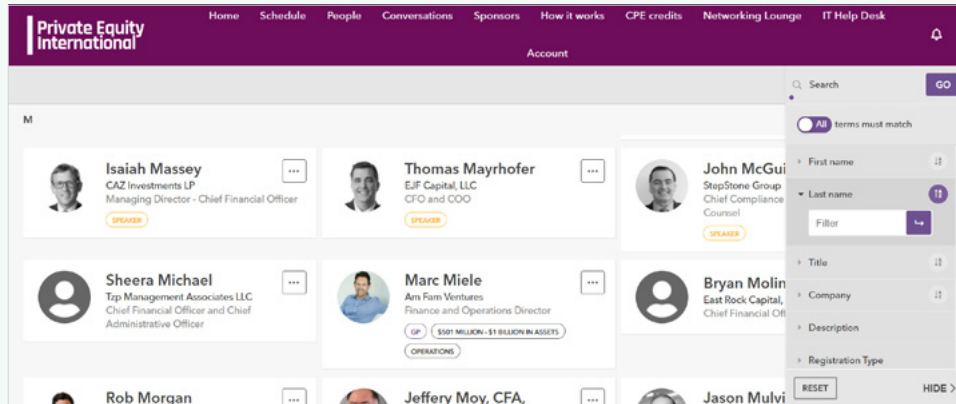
Private Equity International

Home Schedule People Conversations Sponsors How it works CPE credits Networking Lounge IT Help Desk

Account

Search GO

All terms must match

First name

Last name

Filter

Title

Company

Description

Registration Type

RESET HIDE

M

Isaiah Massey
CAZ Investments LP
Managing Director - Chief Financial Officer
SPEAKER

Thomas Mayrhofer
EJF Capital, LLC
CFO and COO
SPEAKER

John McGui
StepStone Group
Chief Compliance
Counsel
SPEAKER

Sheera Michael
Tzp Management Associates LLC
Chief Financial Officer and Chief Administrative Officer

Marc Miele
Am Fam Ventures
Finance and Operations Director
GP $501 MILLION - $1 BILLION IN ASSETS
OPERATIONS

Bryan Molin
East Rock Capital,
Chief Financial Off

Rob Morgan

Jeffery Moy, CFA,

Jason Mulvi